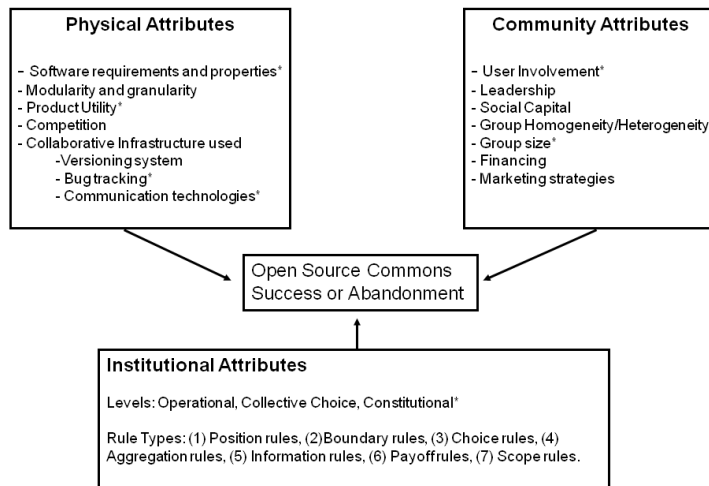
**Physical Attributes**

- Software requirements and properties*
- Modularity and granularity
- Product Utility*
- Competition
- Collaborative Infrastructure used
-Versioning system
- Bug tracking*
- Communication technologies*

**Community Attributes**

- User Involvement*
- Leadership
- Social Capital
- Group Homogeneity/Heterogeneity
- Group size*
- Financing
- Marketing strategies

Open Source Commons Success or Abandonment

**Institutional Attributes**

Levels: Operational, Collective Choice, Constitutional*

Rule Types: (1) Position rules, (2)Boundary rules, (3) Choice rules, (4) Aggregation rules, (5) Information rules, (6) Payoffrules, (7) Scope rules.